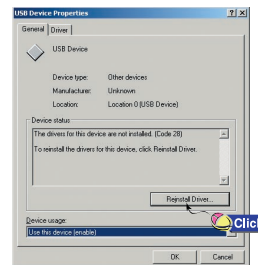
USB Device Properties

? X

General Driver

USB Device

Device type: Other devices

Manufacturer: Unknown

Location: Location 0 (USB Device)

Device status

The drivers for this device are not installed. (Code 28)

To reinstall the drivers for this device, click Reinstall Driver.

Reinstall Driver...

Device usage:

Use this device (enable)

OK

Cancel

Clic